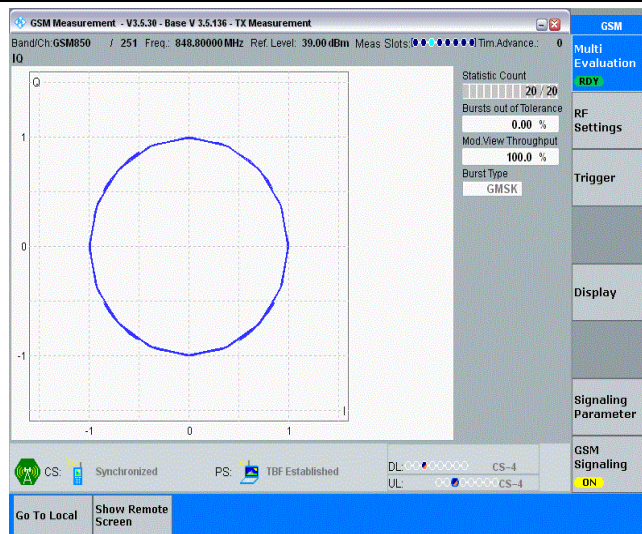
GSM Measurement - V3.5.30 - Base V 3.5.136 - TX Measurement

GSM

Band/Ch:GSM850 / 251 Freq.: 848.80000 MHz Ref. Level: 39.00 dBm Meas Slots: Tim.Advance.: 0

IQ

Q

1

0

-1

-1

0

1

I

Statistic Count

20 / 20

Bursts out of Tolerance

0.00 %

Mod.View Throughput

100.0 %

Burst Type

GMSK

Multi Evaluation

RDY

RF Settings

Trigger

Display

Signaling Parameter

GSM Signaling

ON

CS: Synchronized

PS: TBF Established

DL: CS-4

UL: CS-4

Go To Local

Show Remote Screen